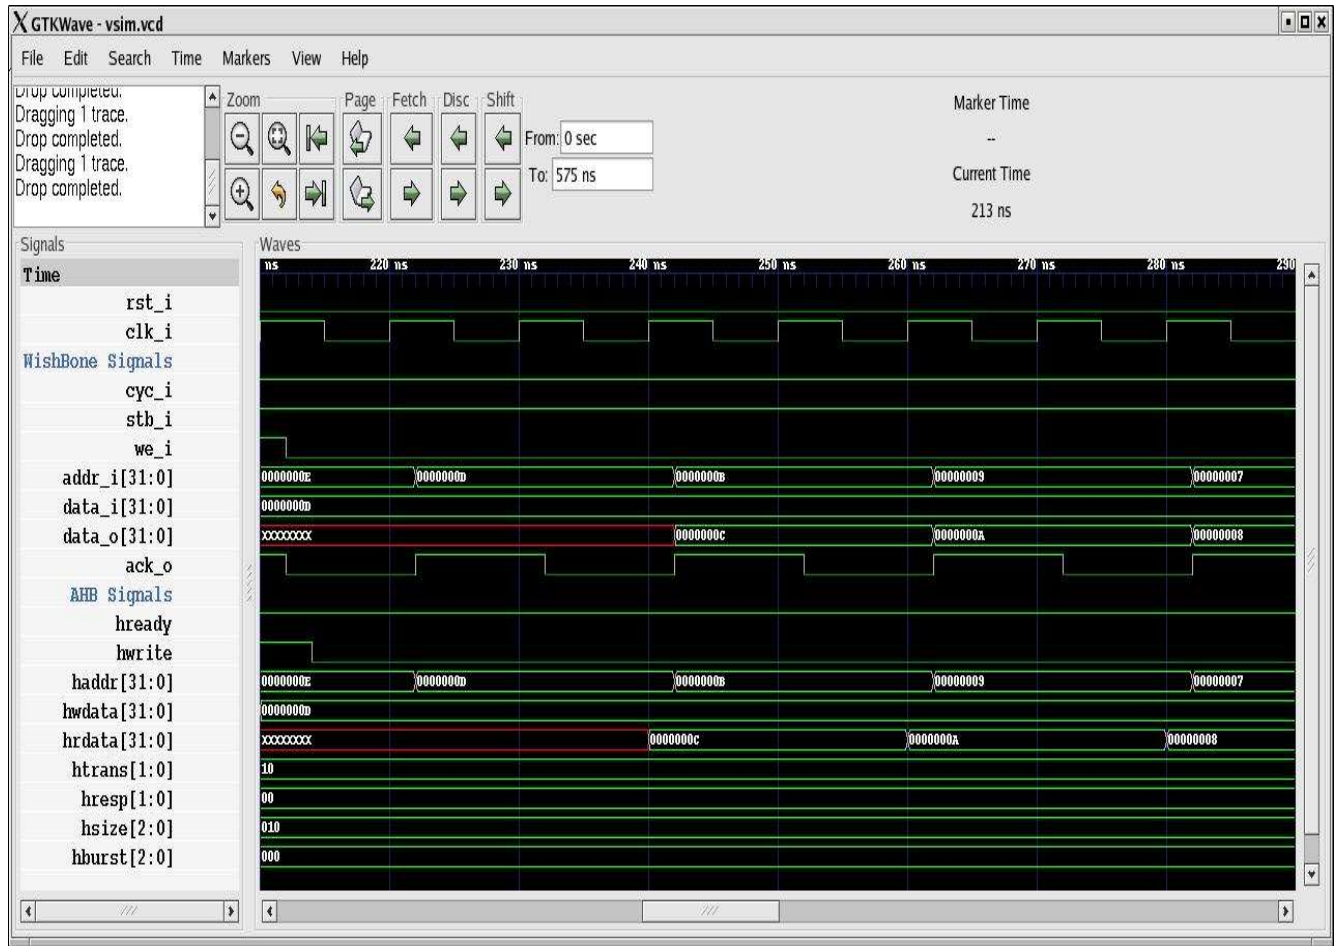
GTKWave - vsim.vcd

File Edit Search Time Markers View Help

Drop completed.
Dragging 1 trace.
Drop completed.
Dragging 1 trace.
Drop completed.

Zoom Page Fetch Disc Shift

From: 0 sec
To: 575 ns

Marker Time
--
Current Time
213 ns

Signals
Time
rst_i
clk_i
WishBone Signals
cyc_i
stb_i
we_i
addr_i[31:0]
data_i[31:0]
data_o[31:0]
ack_o
AHB Signals
hready
hwrite
haddr[31:0]
hwdata[31:0]
hrdata[31:0]
htrans[1:0]
hresp[1:0]
hsize[2:0]
hburst[2:0]

Waves
ns 220 ns 230 ns 240 ns 250 ns 260 ns 270 ns 280 ns 290

0000000E 0000000D 0000000B 00000009 00000007
0000000D
XXXXXXXX 0000000C 0000000A 00000008
0000000E 0000000D 0000000B 00000009 00000007
0000000D
XXXXXXXX 0000000C 0000000A 00000008
10
00
010
000